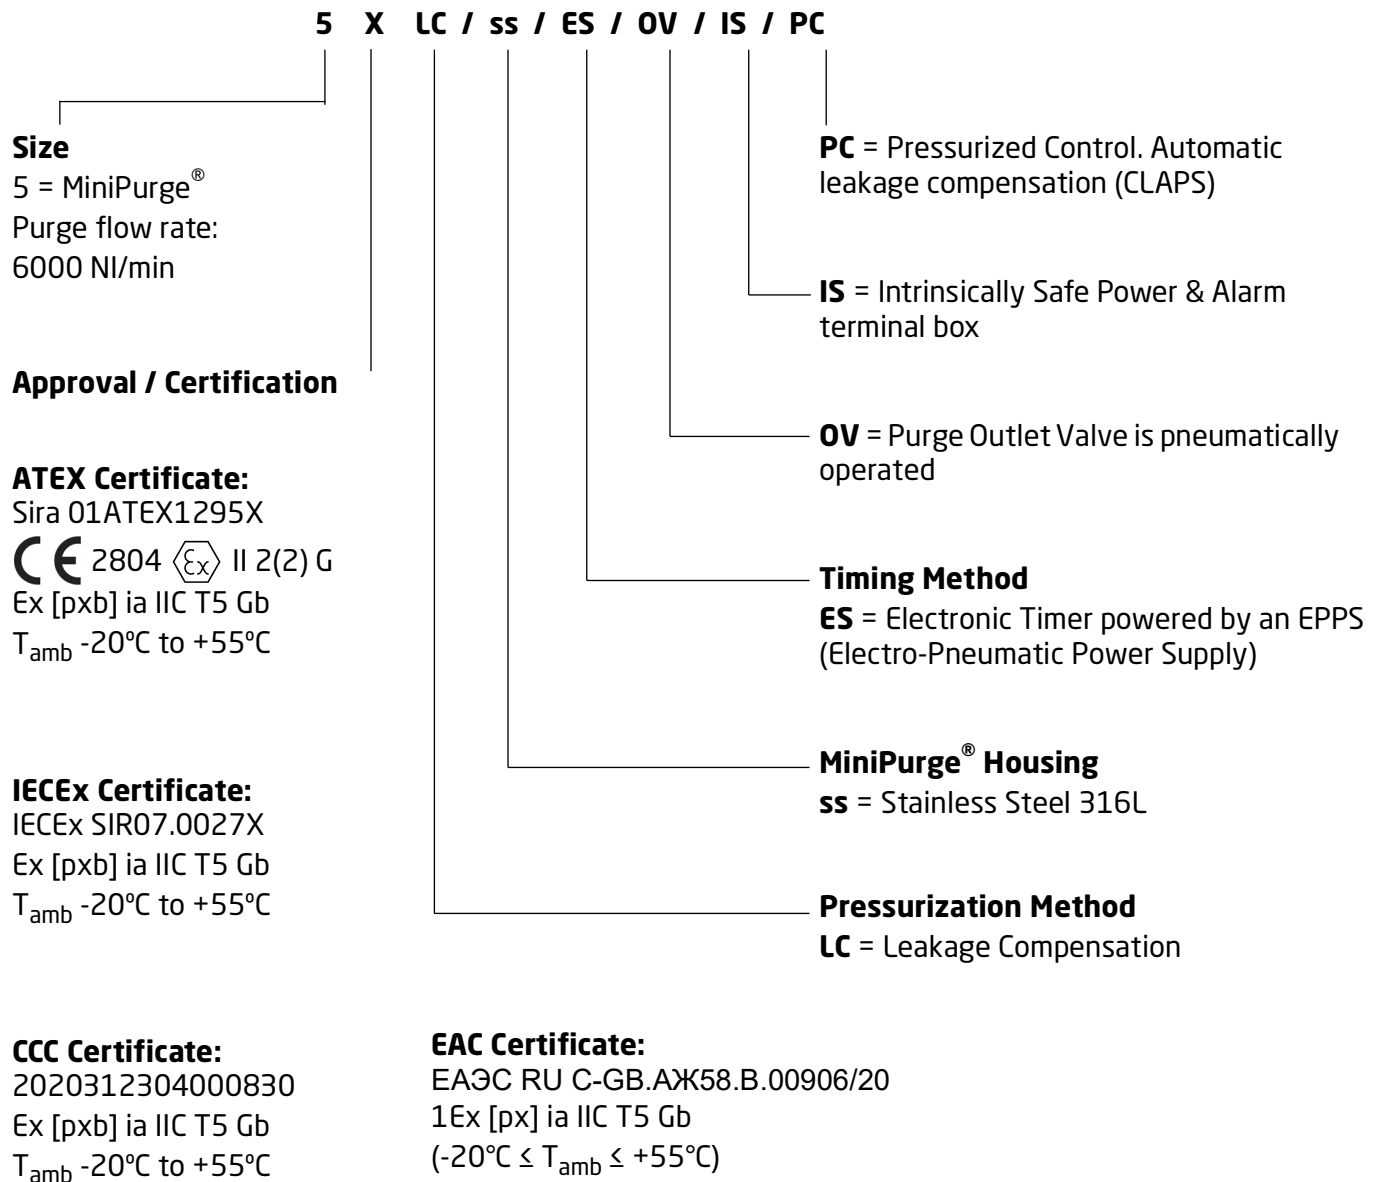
5 X LC / ss / ES / OV / IS / PC

Size
5 = MiniPurge®
Purge flow rate:
6000 NI/min

Approval / Certification

ATEX Certificate:
Sira 01ATEX1295X
CE 2804 Ex II 2(2) G
Ex [pxb] ia IIC T5 Gb
$T_{amb}$ -20°C to +55°C

IECEx Certificate:
IECEx SIR07.0027X
Ex [pxb] ia IIC T5 Gb
$T_{amb}$ -20°C to +55°C

CCC Certificate:
2020312304000830
Ex [pxb] ia IIC T5 Gb
$T_{amb}$ -20°C to +55°C

PC = Pressurized Control. Automatic leakage compensation (CLAPS)

IS = Intrinsically Safe Power & Alarm terminal box

OV = Purge Outlet Valve is pneumatically operated

Timing Method
ES = Electronic Timer powered by an EPPS (Electro-Pneumatic Power Supply)

MiniPurge® Housing
ss = Stainless Steel 316L

Pressurization Method
LC = Leakage Compensation

EAC Certificate:
ЕАЭС RU C-GB.АЖ58.В.00906/20
1Ex [px] ia IIC T5 Gb
(-20°C ≤ $T_{amb}$ ≤ +55°C)